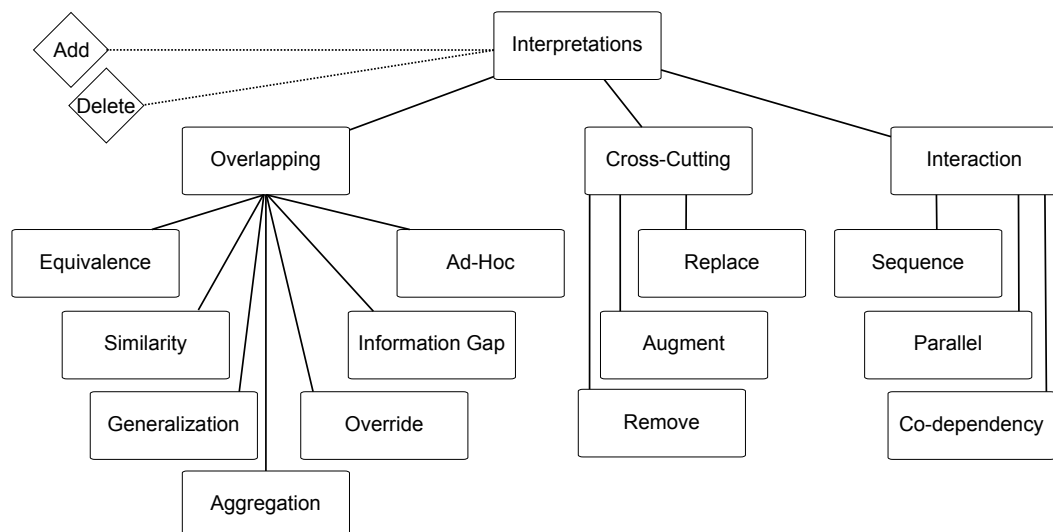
Add

Delete

Interpretations

Overlapping

Cross-Cutting

Interaction

Equivalence

Ad-Hoc

Similarity

Information Gap

Generalization

Override

Aggregation

Replace

Augment

Remove

Sequence

Parallel

Co-dependency